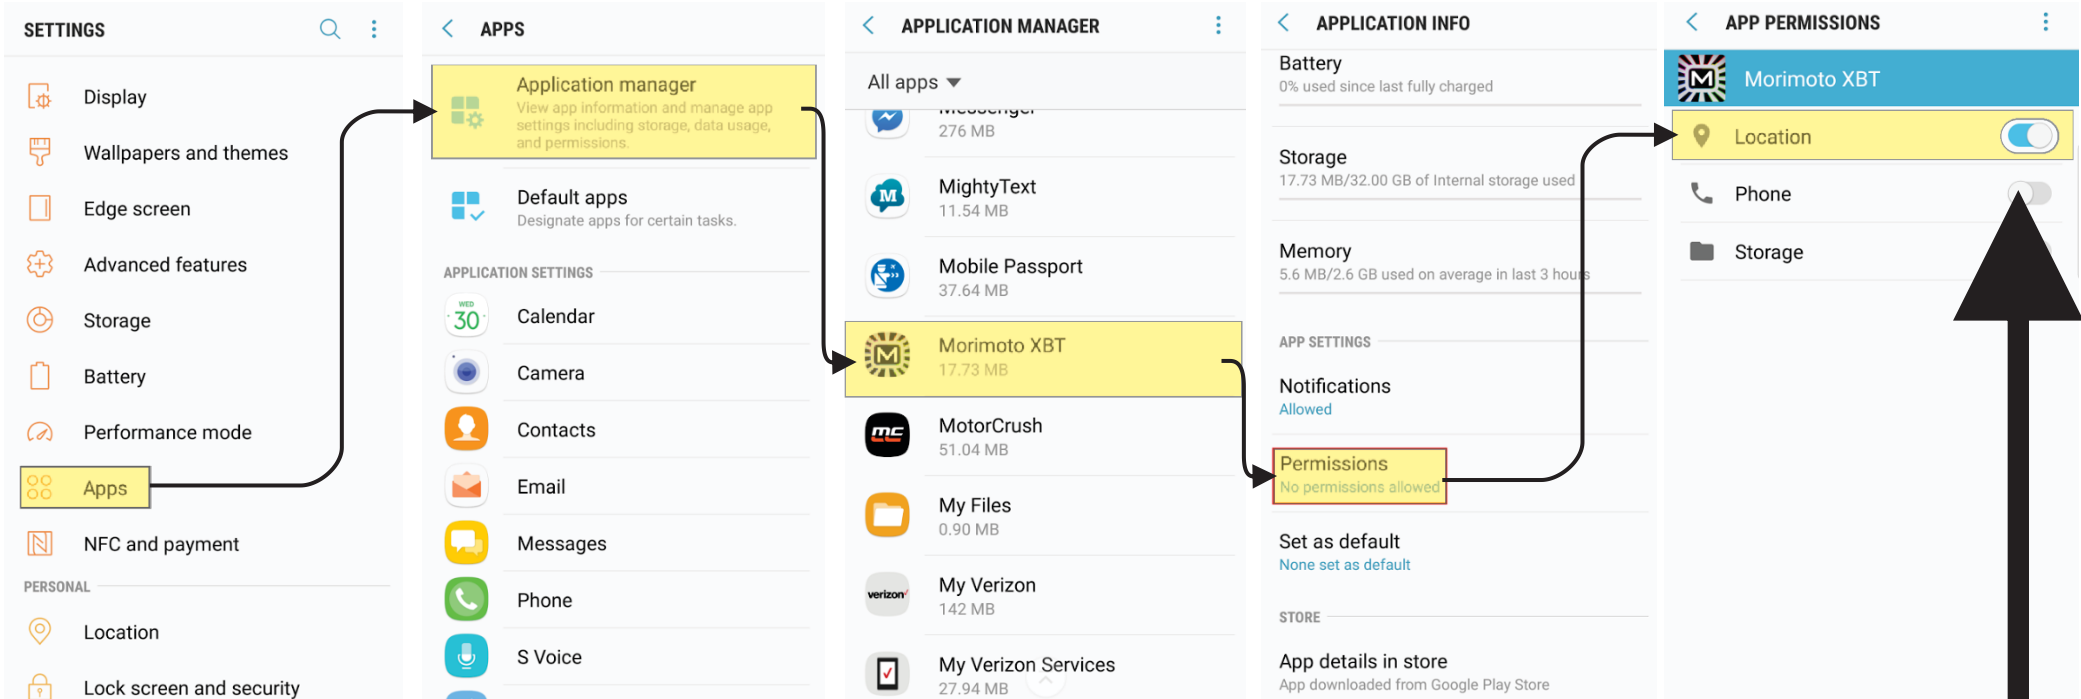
SETTINGS

Display
Wallpapers and themes
Edge screen
Advanced features
Storage
Battery
Performance mode
Apps
NFC and payment
PERSONAL
Location
Lock screen and security

APPS

Application manager
View app information and manage app settings including storage, data usage, and permissions.

Default apps
Designate apps for certain tasks.

APPLICATION SETTINGS
WED 30
Calendar
Camera
Contacts
Email
Messages
Phone
S Voice

APPLICATION MANAGER

All apps
Messenger
276 MB
MightyText
11.54 MB
Mobile Passport
37.64 MB
Morimoto XBT
17.73 MB
MotorCrush
51.04 MB
My Files
0.90 MB
verizon
My Verizon
142 MB
My Verizon Services
27.94 MB

APPLICATION INFO

Battery
0% used since last fully charged

Storage
17.73 MB/32.00 GB of Internal storage used

Memory
5.6 MB/2.6 GB used on average in last 3 hours

APP SETTINGS
Notifications
Allowed

Permissions
No permissions allowed

Set as default
None set as default

STORE
App details in store
App downloaded from Google Play Store

APP PERMISSIONS

Morimoto XBT
Location
Phone
Storage